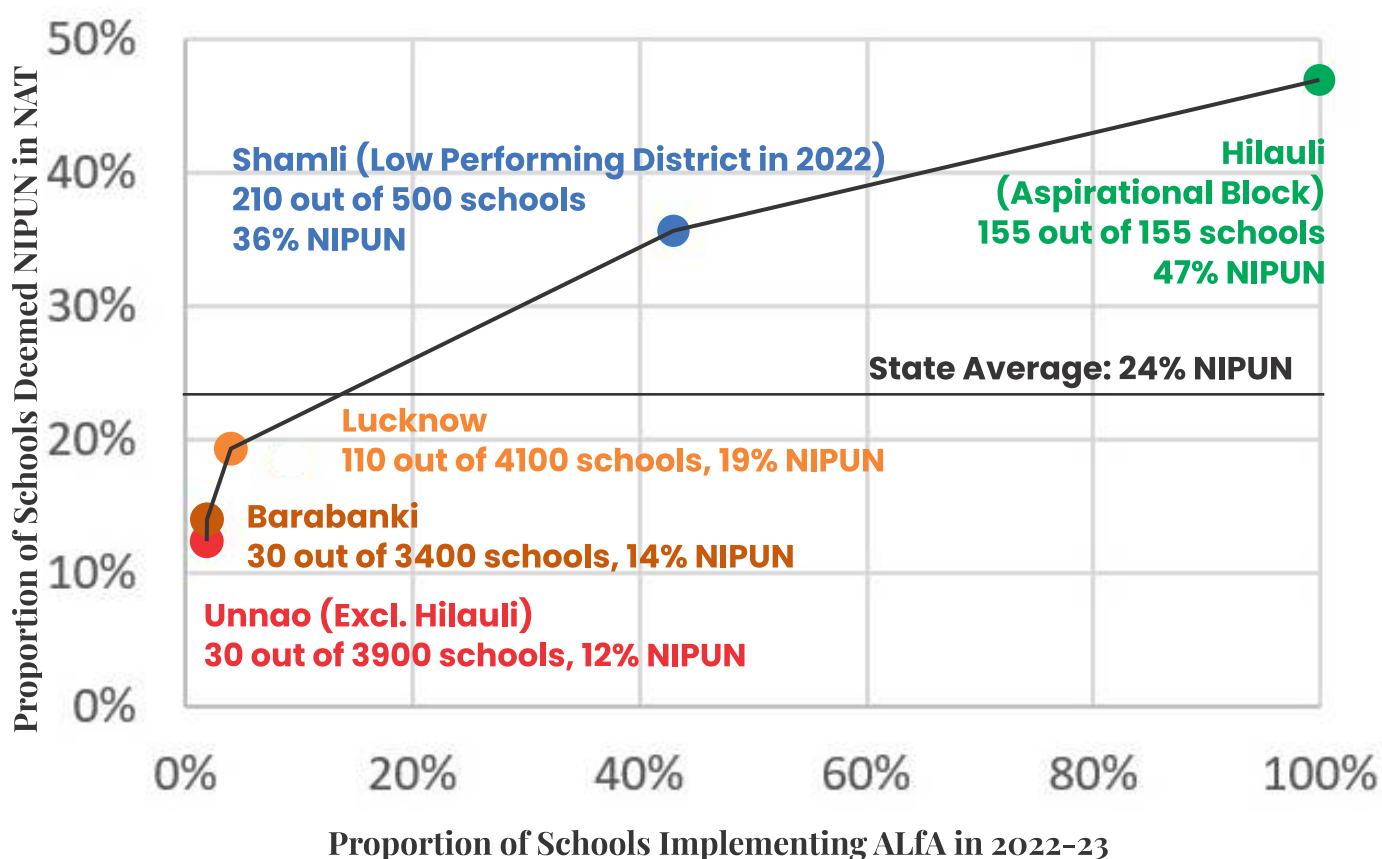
Proportion of Schools Deemed NIPUN in NAT

50%
40%
30%
20%
10%
0%

Shamli (Low Performing District in 2022)
210 out of 500 schools
36% NIPUN

Hilauli
(Aspirational Block)
155 out of 155 schools
47% NIPUN

State Average: 24% NIPUN

Lucknow
110 out of 4100 schools, 19% NIPUN

Barabanki
30 out of 3400 schools, 14% NIPUN

Unnao (Excl. Hilauli)
30 out of 3900 schools, 12% NIPUN

0%
20%
40%
60%
80%
100%

Proportion of Schools Implementing ALfA in 2022-23